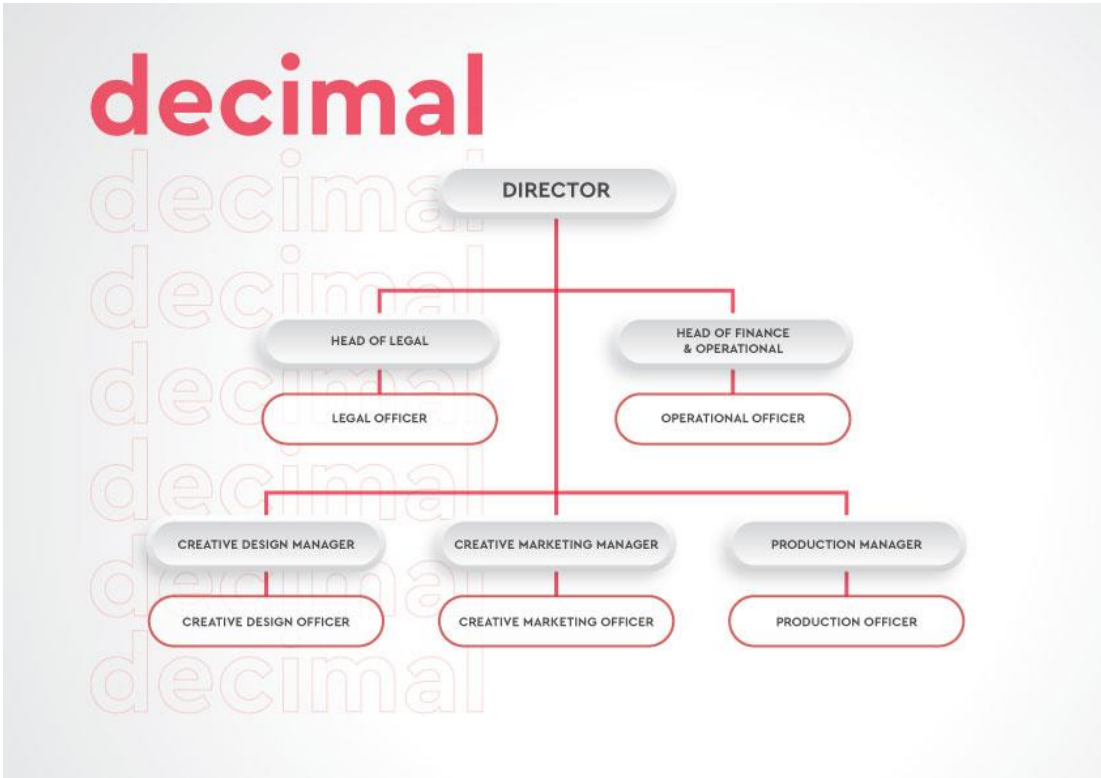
decimal

decimal
decimal
decimal
decimal
decimal
decimal

DIRECTOR

HEAD OF LEGAL

LEGAL OFFICER

HEAD OF FINANCE & OPERATIONAL

OPERATIONAL OFFICER

CREATIVE DESIGN MANAGER

CREATIVE DESIGN OFFICER

CREATIVE MARKETING MANAGER

CREATIVE MARKETING OFFICER

PRODUCTION MANAGER

PRODUCTION OFFICER